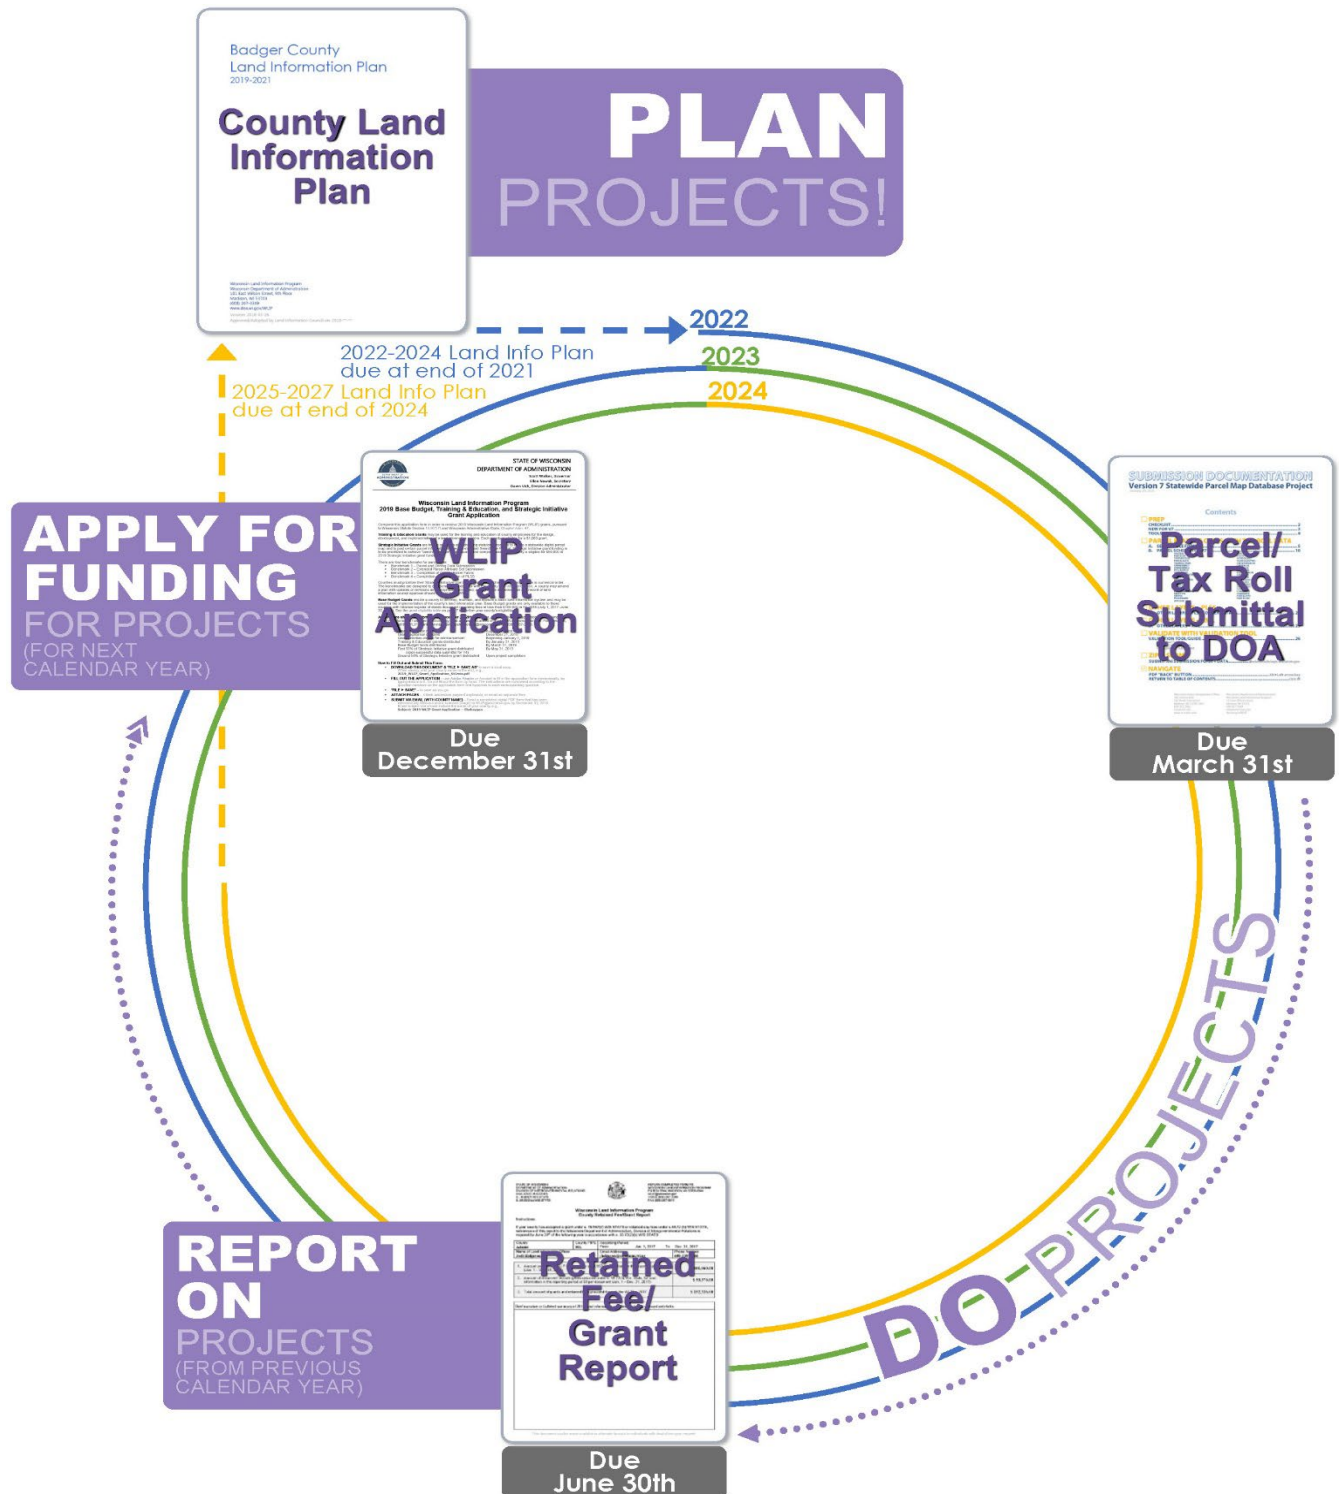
Badger County
Land Information Plan
2019-2021

County Land Information Plan

PLAN
PROJECTS!

2022
2023
2024

2022-2024 Land Info Plan due at end of 2021
2025-2027 Land Info Plan due at end of 2024

APPLY FOR FUNDING
FOR PROJECTS
(FOR NEXT CALENDAR YEAR)

STATE OF WISCONSIN
DEPARTMENT OF ADMINISTRATION

Wisconsin Land Information Program
2018 Base Budget, Training & Education, and Strategic Initiative Grant Application

WLIP Grant Application

Due
December 31st

SUBMISSION DOCUMENTATION
Version 7 Statewide Parcel Map Database Project

Contents

Parcel/ Tax Roll Submittal to DOA

Due
March 31st

DO PROJECTS

REPORT ON
PROJECTS
(FROM PREVIOUS CALENDAR YEAR)

Wisconsin Land Information Program
County Retained Fee/Grant Report

Retained Fee/ Grant Report

Due
June 30th